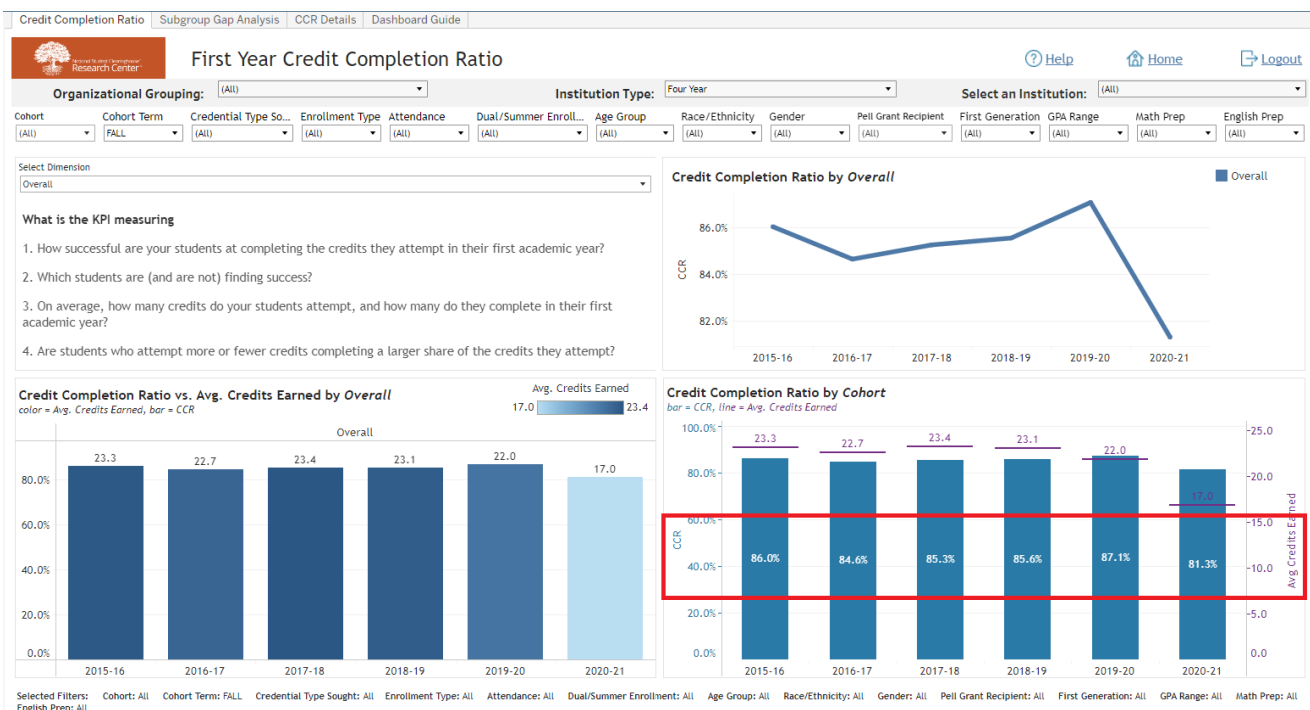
Credit Completion Ratio | Subgroup Gap Analysis | CCR Details | Dashboard Guide

National Student Clearinghouse Research Center

First Year Credit Completion Ratio

Help Home Logout

Organizational Grouping: (All)
Institution Type: Four Year
Select an Institution: (All)

| Cohort | Cohort Term | Credential Type So... | Enrollment Type | Attendance | Dual/Summer Enroll... | Age Group | Race/Ethnicity | Gender | Pell Grant Recipient | First Generation | GPA Range | Math Prep | English Prep |
|---|---|---|---|---|---|---|---|---|---|---|---|---|---|
| (All) | FALL | (All) | (All) | (All) | (All) | (All) | (All) | (All) | (All) | (All) | (All) | (All) | (All) |

Select Dimension
Overall

What is the KPI measuring

1. How successful are your students at completing the credits they attempt in their first academic year?

2. Which students are (and are not) finding success?

3. On average, how many credits do your students attempt, and how many do they complete in their first academic year?

4. Are students who attempt more or fewer credits completing a larger share of the credits they attempt?

Credit Completion Ratio by Overall
Overall
CCR
86.0%
84.0%
82.0%
2015-16 2016-17 2017-18 2018-19 2019-20 2020-21

Credit Completion Ratio vs. Avg. Credits Earned by Overall
color = Avg. Credits Earned, bar = CCR
Avg. Credits Earned
17.0 23.4
Overall
80.0%
60.0%
40.0%
20.0%
0.0%
23.3 22.7 23.4 23.1 22.0 17.0
2015-16 2016-17 2017-18 2018-19 2019-20 2020-21

Credit Completion Ratio by Cohort
bar = CCR, line = Avg. Credits Earned
100.0%
80.0%
60.0%
40.0%
20.0%
0.0%
CCR
25.0
20.0
15.0
10.0
5.0
0.0
Avg Credits Earned
23.3 22.7 23.4 23.1 22.0 17.0
86.0% 84.6% 85.3% 85.6% 87.1% 81.3%
2015-16 2016-17 2017-18 2018-19 2019-20 2020-21

Selected Filters: Cohort: All Cohort Term: FALL Credential Type Sought: All Enrollment Type: All Attendance: All Dual/Summer Enrollment: All Age Group: All Race/Ethnicity: All Gender: All Pell Grant Recipient: All First Generation: All GPA Range: All Math Prep: All English Prep: All